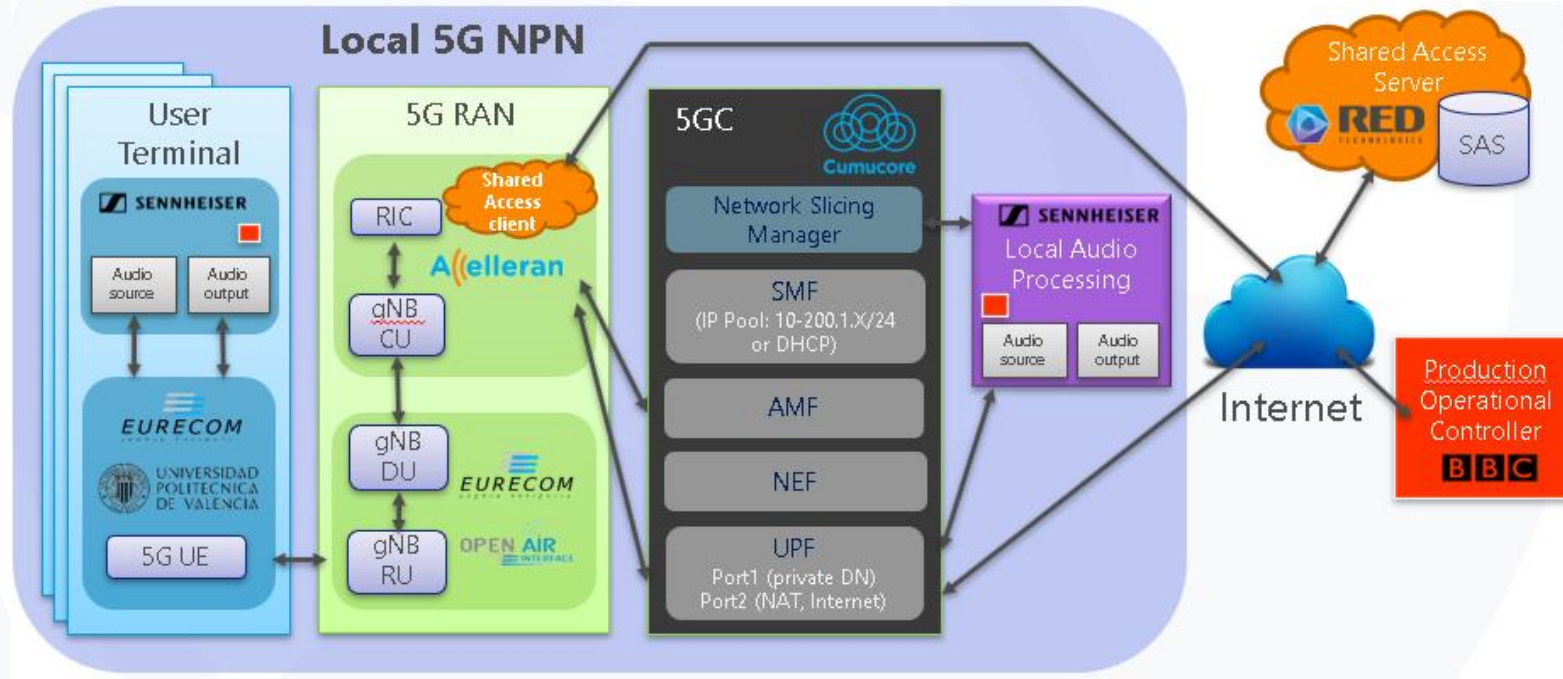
Local 5G NPN

User Terminal

SENNHEISER

Audio source

Audio output

EURECOM

UNIVERSIDAD POLITECNICA DE VALENCIA

5G UE

5G RAN

RIC

Shared Access client

Accelleran

gNB CU

gNB DU

EURECOM

gNB RU

OPEN AIR INTERFACE

5GC

Cumucore

Network Slicing Manager

SMF
(IP Pool: 10-200.1.X/24 or DHCP)

AMF

NEF

UPF
Port1 (private DN)
Port2 (NAT, Internet)

SENNHEISER

Local Audio Processing

Audio source

Audio output

Shared Access Server

RED TECHNOLOGIES

SAS

Internet

Production Operational Controller

BBC